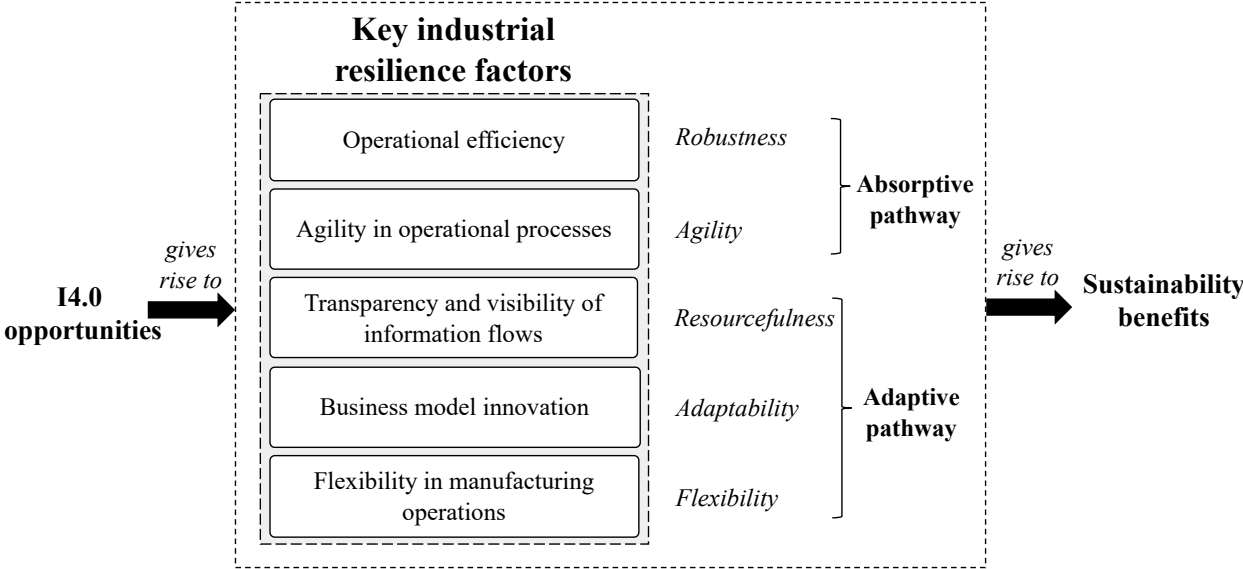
I4.0 opportunities

gives rise to

Key industrial resilience factors

Operational efficiency

Agility in operational processes

Transparency and visibility of information flows

Business model innovation

Flexibility in manufacturing operations

Robustness

Agility

Resourcefulness

Adaptability

Flexibility

Absorptive pathway

Adaptive pathway

gives rise to

Sustainability benefits